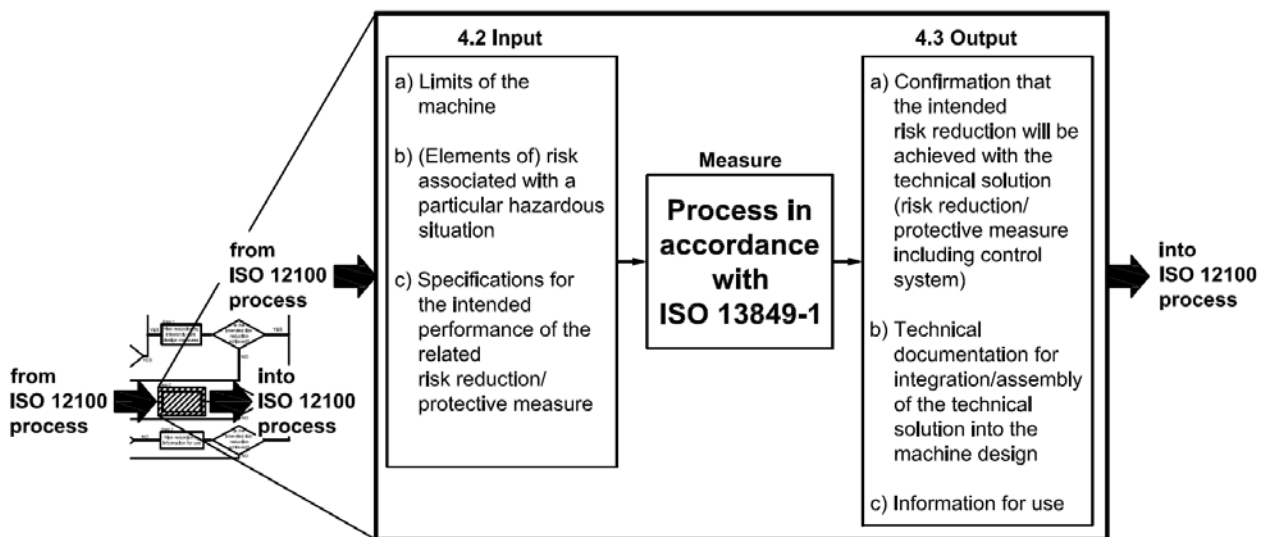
4.2 Input

a) Limits of the machine

b) (Elements of) risk associated with a particular hazardous situation

c) Specifications for the intended performance of the related risk reduction/ protective measure

Measure

Process in accordance with ISO 13849-1

4.3 Output

a) Confirmation that the intended risk reduction will be achieved with the technical solution (risk reduction/ protective measure including control system)

b) Technical documentation for integration/assembly of the technical solution into the machine design

c) Information for use

from ISO 12100 process

into ISO 12100 process

from ISO 12100 process

into ISO 12100 process

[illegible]